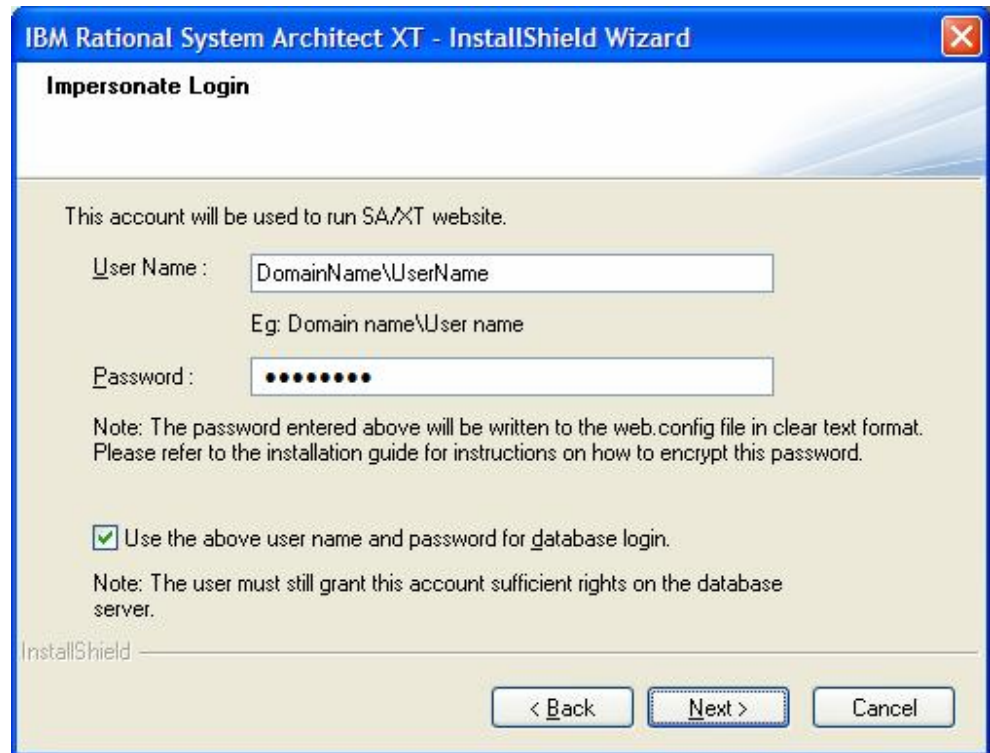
IBM Rational System Architect XT - InstallShield Wizard

Impersonate Login

This account will be used to run SA/XT website.

User Name : DomainName\UserName

Eg: Domain name\User name

Password : •••••••••

Note: The password entered above will be written to the web.config file in clear text format. Please refer to the installation guide for instructions on how to encrypt this password.

Use the above user name and password for database login.

Note: The user must still grant this account sufficient rights on the database server.

InstallShield

< Back

Next >

Cancel